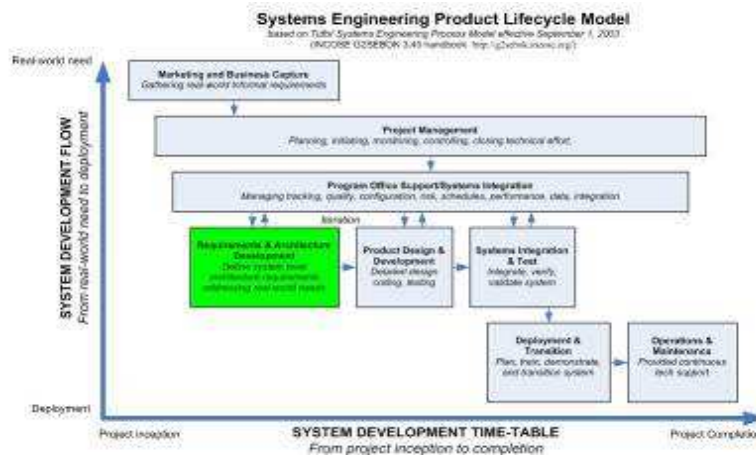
Systems Engineering Product Lifecycle Model
Based on Tufts' Systems Engineering Process Model effective September 1, 2003
(INCOSE G2SEBOK 3.45 handbook: http://g2sebok.incose.org/)

Real-world need

Marketing and Business Capture
Gathering real-world informal requirements

Project Management
Planning, initiating, monitoring, controlling, closing technical effort

Program Office Support/Systems Integration
Managing tracking, quality, configuration, risk, schedules, performance, data, integration

Iteration

Requirements & Architecture Development
Define system level architecture requirements addressing real-world needs

Product Design & Development
Detailed design coding, testing

Systems Integration & Test
Integrate, verify, validate system

Deployment & Transition
Plan, train, demonstrate, and transition system

Operations & Maintenance
Provided continuous tech support

SYSTEM DEVELOPMENT FLOW
From real-world need to deployment

Deployment

Project inception

SYSTEM DEVELOPMENT TIME-TABLE
From project inception to completion

Project Completion